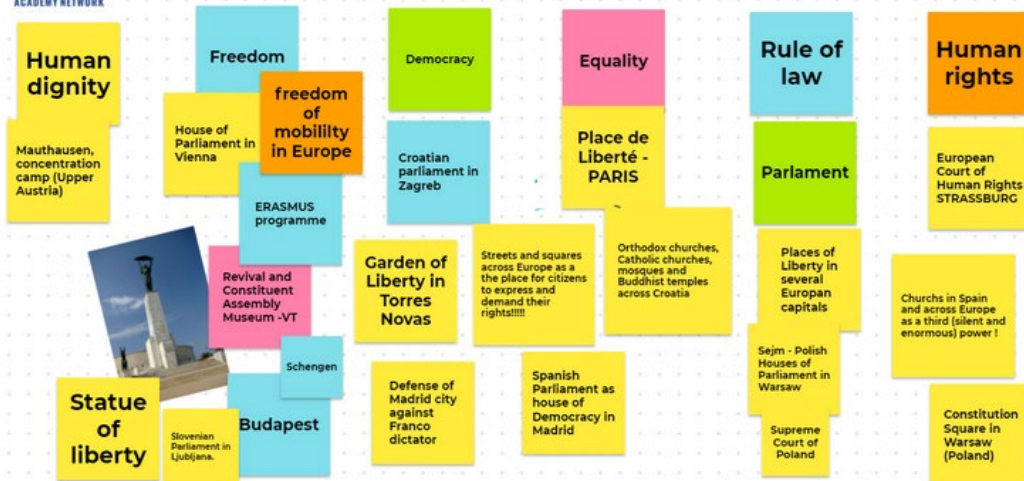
ACADEMY NETWORK

Human dignity

Mauthausen, concentration camp (Upper Austria)

Freedom

House of Parliament in Vienna

freedom of mobililty in Europe

ERASMUS programme

Revival and Constituent Assembly Museum -VT

Schengen

Statue of liberty

Slovenian Parliament in Ljubljana.

Budapest

Democracy

Croatian parliament in Zagreb

Garden of Liberty in Torres Novas

Defense of Madrid city against Franco dictator

Equality

Place de Liberté - PARIS

Streets and squares across Europe as a the place for citizens to express and demand their rights!!!!!

Orthodox churches, Catholic churches, mosques and Buddhist temples across Croatia

Spanish Parliament as house of Democracy in Madrid

Rule of law

Parlament

Places of Liberty in several Europan capitals

Sejm - Polish Houses of Parliament in Warsaw

Supreme Court of Poland

Human rights

European Court of Human Rights STRASSBURG

Churchs in Spain and across Europe as a third (silent and enormous) power !

Constitution Square in Warsaw (Poland)